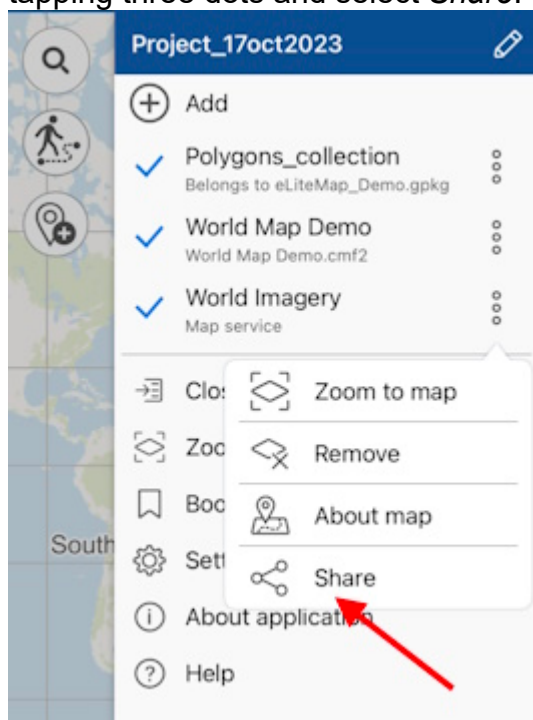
tapping three dots and select Share:

Project_17oct2023

Add

Polygons_collection
Belongs to eLiteMap_Demo.gpkg

World Map Demo
World Map Demo.cmf2

World Imagery
Map service

Clo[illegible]

Zoo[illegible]

Boo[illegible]

South

Sett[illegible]

Zoom to map

Remove

About map

Share

About application

Help